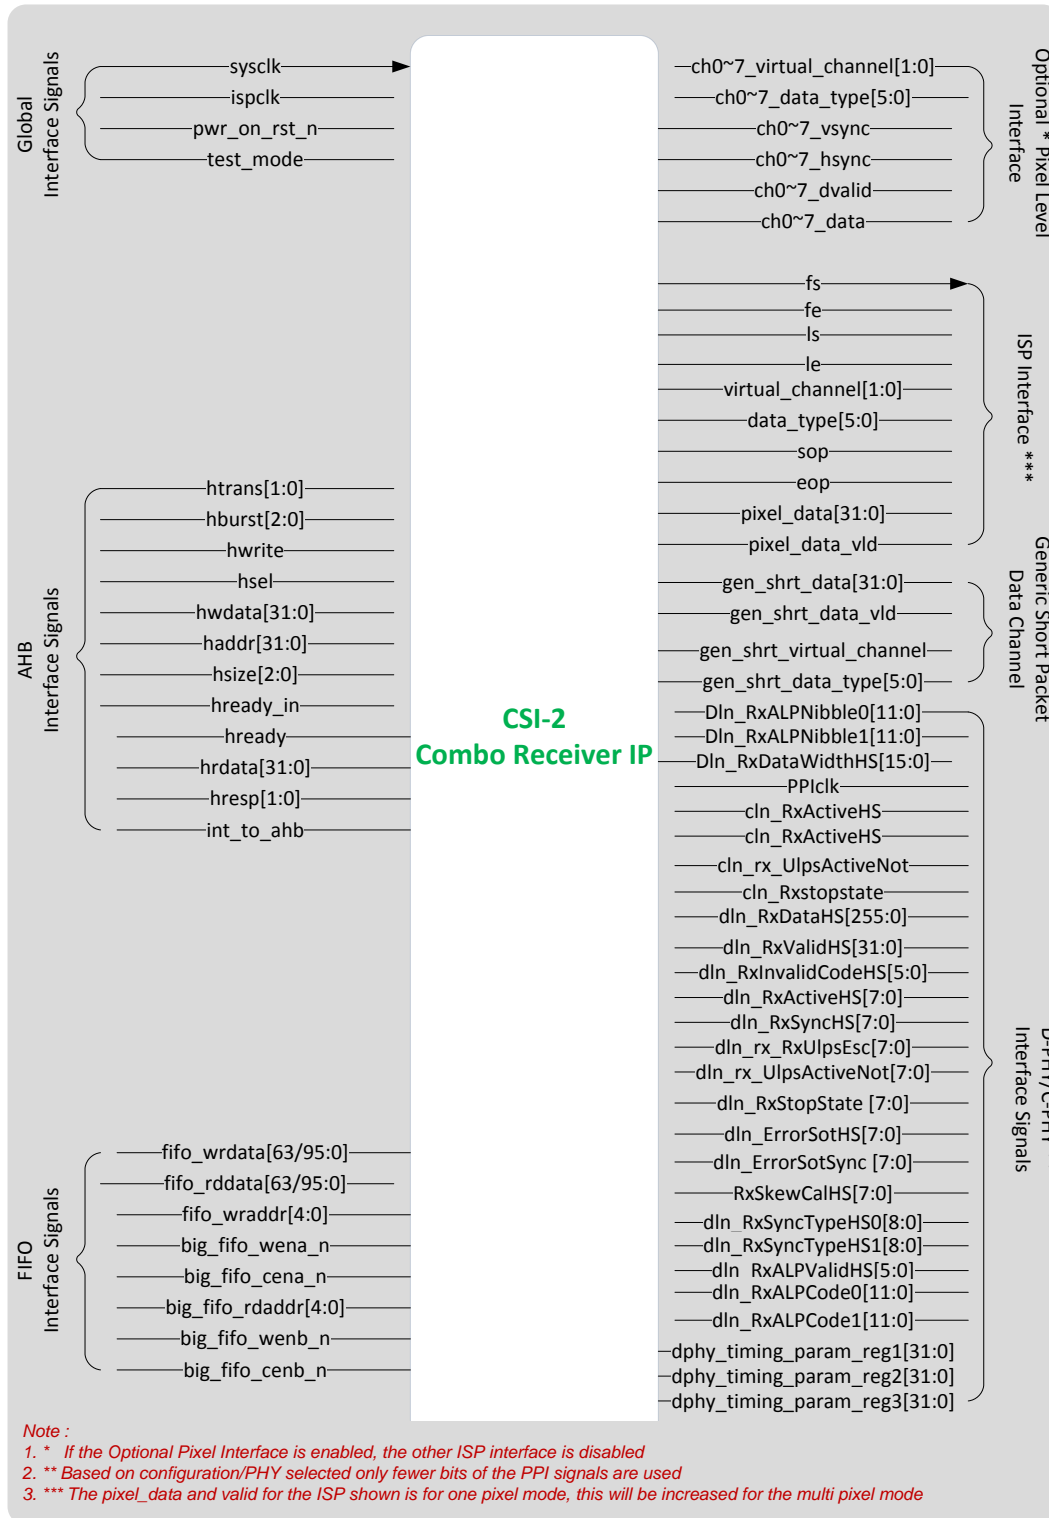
Global Interface Signals

sysclk
ispclk
pwr_on_rst_n
test_mode

AHB Interface Signals

htrans[1:0]
hburst[2:0]
hwrite
hsel
hwdata[31:0]
haddr[31:0]
hsize[2:0]
hready_in
hready
hrdata[31:0]
hresp[1:0]
int_to_ahb

FIFO Interface Signals

fifo_wrdata[63/95:0]
fifo_rddata[63/95:0]
fifo_wraddr[4:0]
big_fifo_wena_n
big_fifo_cena_n
big_fifo_rdaddr[4:0]
big_fifo_wenb_n
big_fifo_cenb_n

CSI-2
Combo Receiver IP

ch0~7_virtual_channel[1:0]
ch0~7_data_type[5:0]
ch0~7_vsync
ch0~7_hsync
ch0~7_dvalid
ch0~7_data

Optional * Pixel Level Interface

fs
fe
ls
le
virtual_channel[1:0]
data_type[5:0]
sop
eop
pixel_data[31:0]
pixel_data_vld

ISP Interface ***

gen_shrt_data[31:0]
gen_shrt_data_vld
gen_shrt_virtual_channel
gen_shrt_data_type[5:0]

Generic Short Packet Data Channel

Dln_RxALPNibble0[11:0]
Dln_RxALPNibble1[11:0]
Dln_RxDataWidthHS[15:0]
PPIclk
cln_RxActiveHS
cln_RxActiveHS
cln_rx_UlpsActiveNot
cln_Rxstopstate
dln_RxDataHS[255:0]
dln_RxValidHS[31:0]
dln_RxInvalidCodeHS[5:0]
dln_RxActiveHS[7:0]
dln_RxSyncHS[7:0]
dln_rx_RxUlpsEsc[7:0]
dln_rx_UlpsActiveNot[7:0]
dln_RxStopState [7:0]
dln_ErrorSotHS[7:0]
dln_ErrorSotSync [7:0]
RxSkewCalHS[7:0]
dln_RxSyncTypeHS0[8:0]
dln_RxSyncTypeHS1[8:0]
dln RxALPValidHS[5:0]
dln_RxALPCode0[11:0]
dln_RxALPCode1[11:0]
dphy_timing_param_reg1[31:0]
dphy_timing_param_reg2[31:0]
dphy_timing_param_reg3[31:0]

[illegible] Interface Signals

Note :
1. * If the Optional Pixel Interface is enabled, the other ISP interface is disabled
2. ** Based on configuration/PHY selected only fewer bits of the PPI signals are used
3. *** The pixel_data and valid for the ISP shown is for one pixel mode, this will be increased for the multi pixel mode